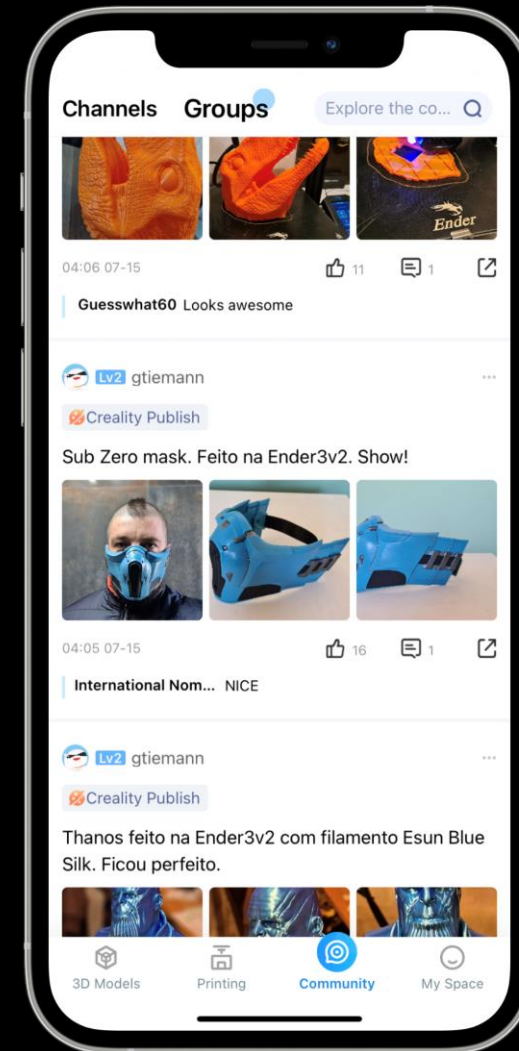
Channels Groups Explore the co...

Ender

04:06 07-15 11 1

Guesswhat60 Looks awesome

Lv2 gtiemann

Creality Publish

Sub Zero mask. Feito na Ender3v2. Show!

04:05 07-15 16 1

International Nom... NICE

Lv2 gtiemann

Creality Publish

Thanos feito na Ender3v2 com filamento Esun Blue Silk. Ficou perfeito.

3D Models Printing Community My Space